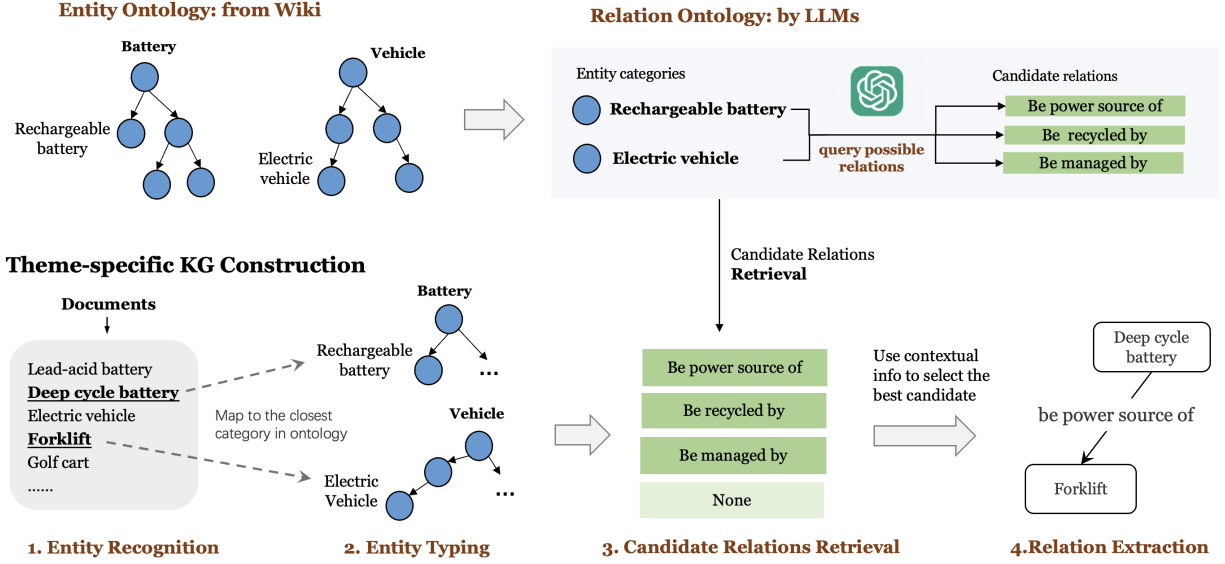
Entity Ontology: from Wiki

Battery

Rechargeable battery

Vehicle

Electric vehicle

Relation Ontology: by LLMs

Entity categories

Rechargeable battery

Electric vehicle

query possible relations

Candidate relations

Be power source of

Be recycled by

Be managed by

Candidate Relations Retrieval

Theme-specific KG Construction

Documents

Lead-acid battery
Deep cycle battery
Electric vehicle
Forklift
Golf cart
......

Map to the closest category in ontology

Battery

Rechargeable battery

...

Vehicle

Electric Vehicle

...

Be power source of

Be recycled by

Be managed by

None

Use contextual info to select the best candidate

Deep cycle battery

be power source of

Forklift

1. Entity Recognition

2. Entity Typing

3. Candidate Relations Retrieval

4.Relation Extraction